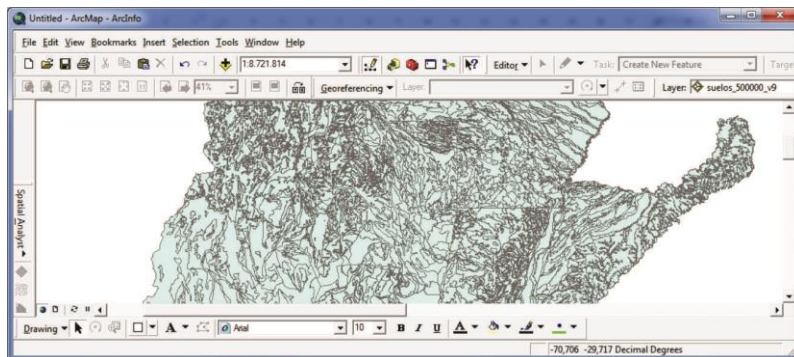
Untitled - ArcMap - ArcInfo

File Edit View Bookmarks Insert Selection Tools Window Help

1:8.721.814

Editor ▾

Task: Create New Feature

Targe

41%

Georeferencing ▾ Layer:

Layer: suelos_500000_v9

Spatial Analyst ▾

Drawing ▾

Arial

10

B I U

-70,706 -29,717 Decimal Degrees